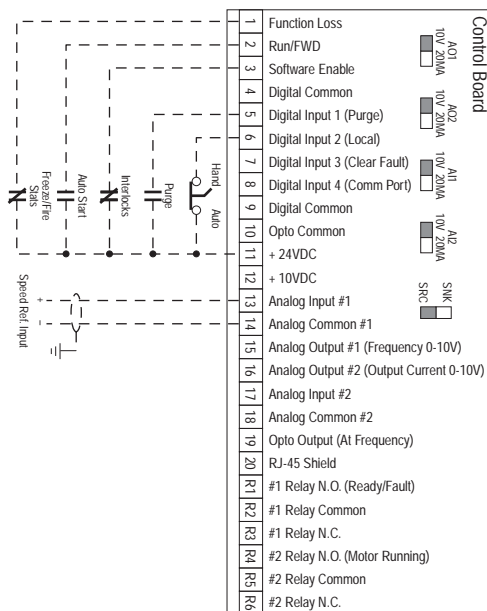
Control Board

1 Function Loss
2 Run/FWD
3 Software Enable
4 Digital Common
5 Digital Input 1 (Purge)
6 Digital Input 2 (Local)
7 Digital Input 3 (Clear Fault)
8 Digital Input 4 (Comm Port)
9 Digital Common
10 Opto Common
11 + 24VDC
12 + 10VDC
13 Analog Input #1
14 Analog Common #1
15 Analog Output #1 (Frequency 0-10V)
16 Analog Output #2 (Output Current 0-10V)
17 Analog Input #2
18 Analog Common #2
19 Opto Output (At Frequency)
20 RJ-45 Shield
R1 #1 Relay N.O. (Ready/Fault)
R2 #1 Relay Common
R3 #1 Relay N.C.
R4 #2 Relay N.O. (Motor Running)
R5 #2 Relay Common
R6 #2 Relay N.C.

AO1 10V 20MA
AO2 10V 20MA
AI1 10V 20MA
AI2 10V 20MA
SNK SRC

Freeze/Fire Stats
Auto Start
Interlocks
Purge
Hand
Auto

Speed Ref. Input
+
-